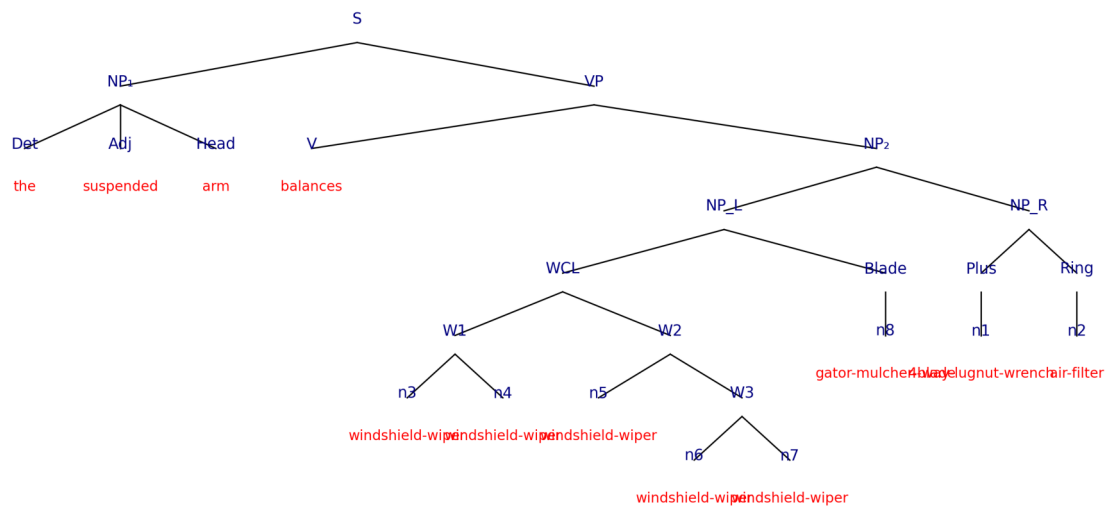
S

NP₁

VP

Det

Adj

Head

V

NP₂

the

suspended

arm

balances

NP_L

NP_R

WCL

Blade

Plus

Ring

W1

W2

n8

n1

n2

gator-mulcher-blade

4-way-lugnut-wrench

air-filter

n3

n4

n5

W3

windshield-wiper

windshield-wiper

windshield-wiper

n6

n7

windshield-wiper

windshield-wiper